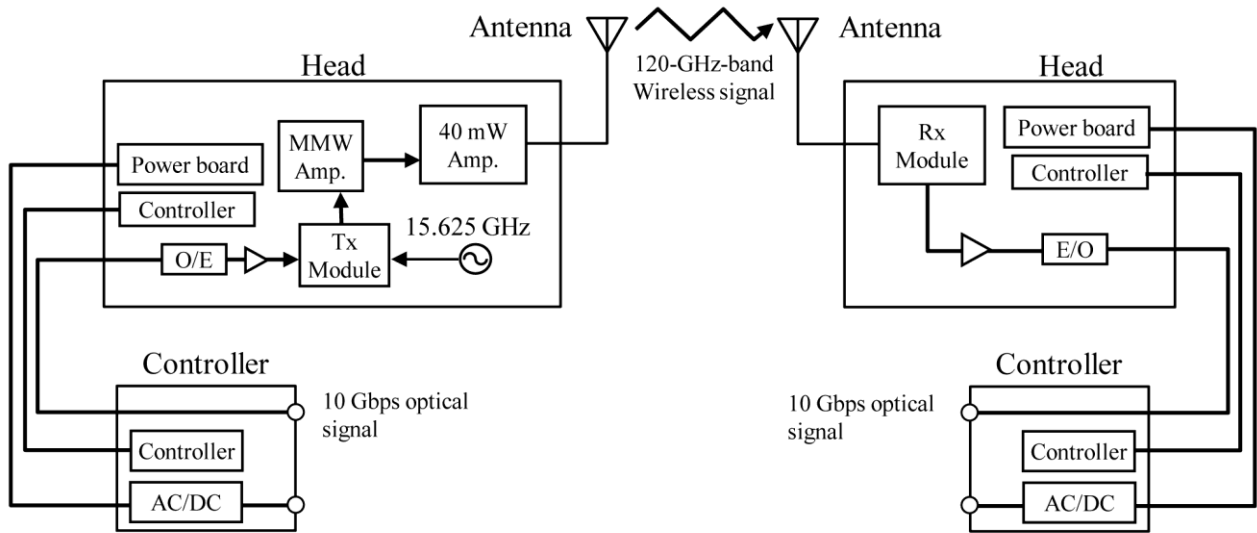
Antenna

120-GHz-band Wireless signal

Antenna

Head

Power board

MMW Amp.

40 mW Amp.

Controller

15.625 GHz

O/E

Tx Module

Head

Rx Module

Power board

Controller

E/O

Controller

10 Gbps optical signal

Controller

AC/DC

Controller

10 Gbps optical signal

Controller

AC/DC